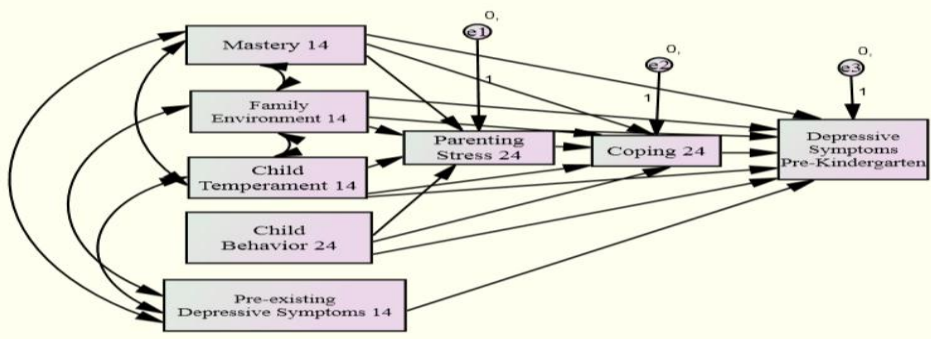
Mastery 14

Family Environment 14

Child Temperament 14

Child Behavior 24

Pre-existing Depressive Symptoms 14

0,
e1
1

Parenting Stress 24

0,
e2
1

Coping 24

0,
e3
1

Depressive Symptoms Pre-Kindergarten